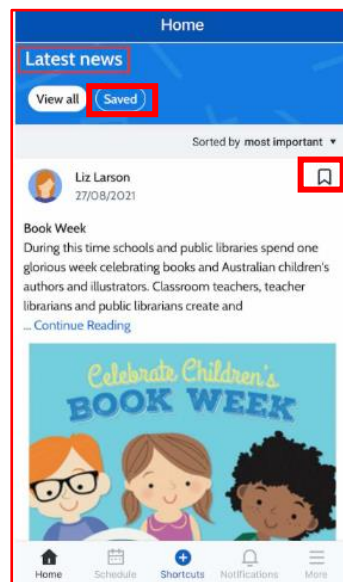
Home

Latest news

View all
Saved

Sorted by most important ▾

Liz Larson
27/08/2021

Book Week
During this time schools and public libraries spend one glorious week celebrating books and Australian children's authors and illustrators. Classroom teachers, teacher librarians and public librarians create and
... Continue Reading

Celebrate Children's
BOOK WEEK

Home
Schedule
Shortcuts
Notifications
More